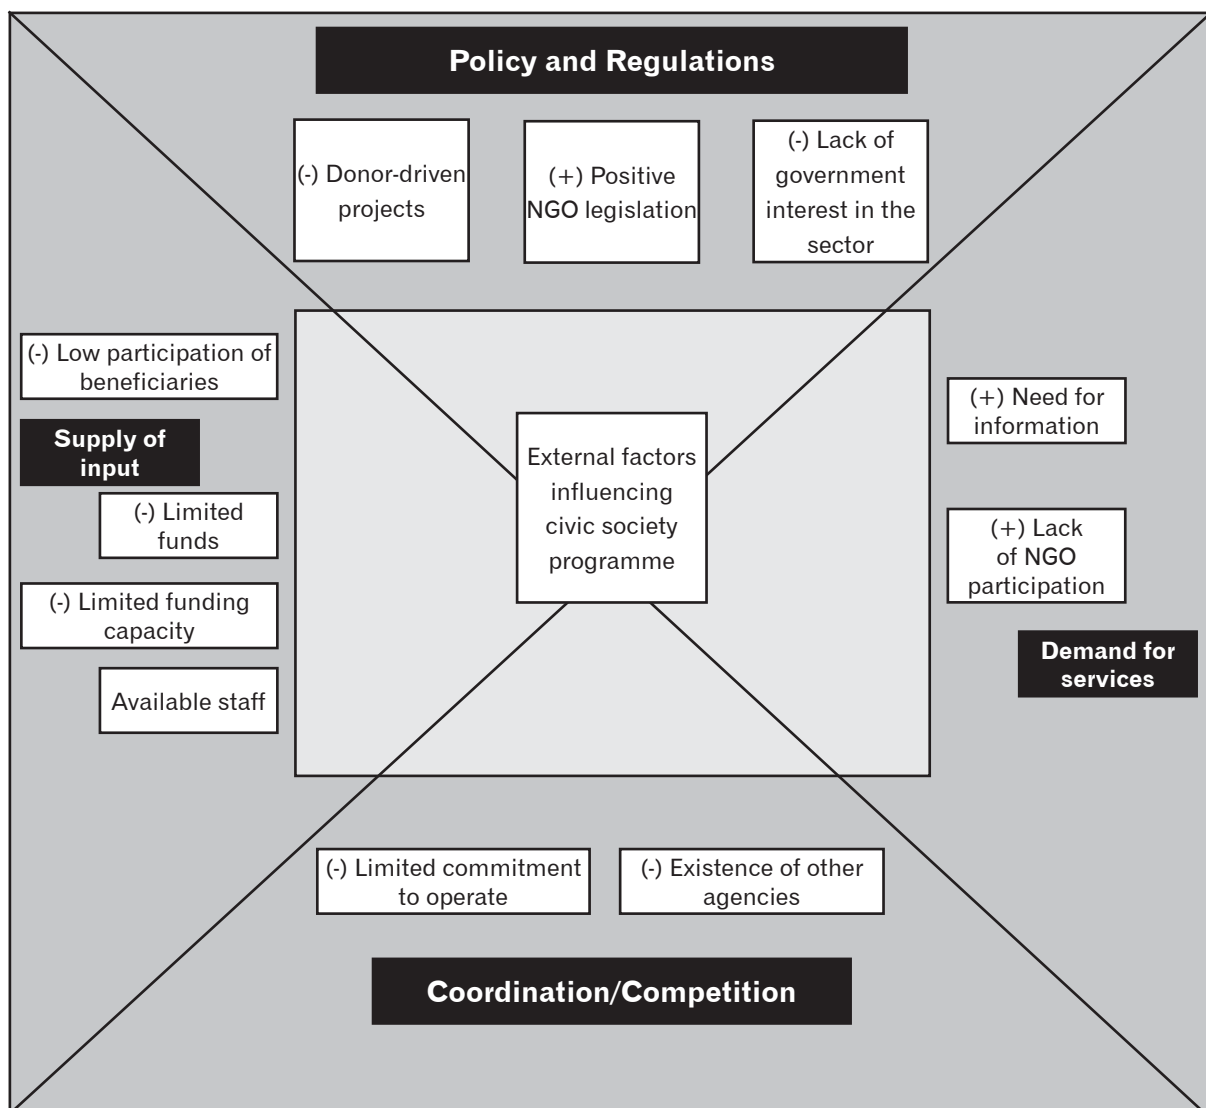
Policy and Regulations

(-) Donor-driven projects

(+) Positive NGO legislation

(-) Lack of government interest in the sector

(-) Low participation of beneficiaries

Supply of input

(-) Limited funds

(-) Limited funding capacity

Available staff

External factors influencing civic society programme

(+) Need for information

(+) Lack of NGO participation

Demand for services

(-) Limited commitment to operate

(-) Existence of other agencies

Coordination/Competition